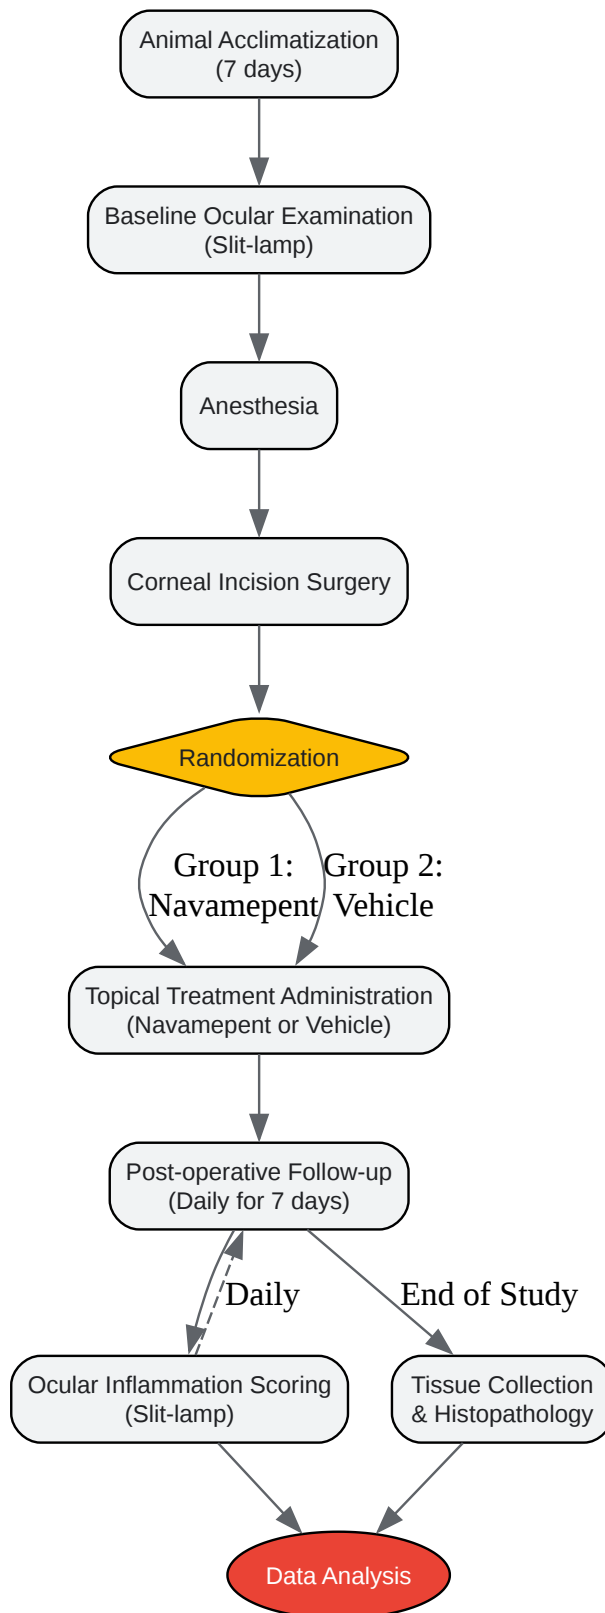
Animal Acclimatization
(7 days)

Baseline Ocular Examination
(Slit-lamp)

Anesthesia

Corneal Incision Surgery

Randomization

Group 1:
Navamepent

Group 2:
Vehicle

Topical Treatment Administration
(Navamepent or Vehicle)

Post-operative Follow-up
(Daily for 7 days)

Daily

End of Study

Ocular Inflammation Scoring
(Slit-lamp)

Tissue Collection
& Histopathology

Data Analysis